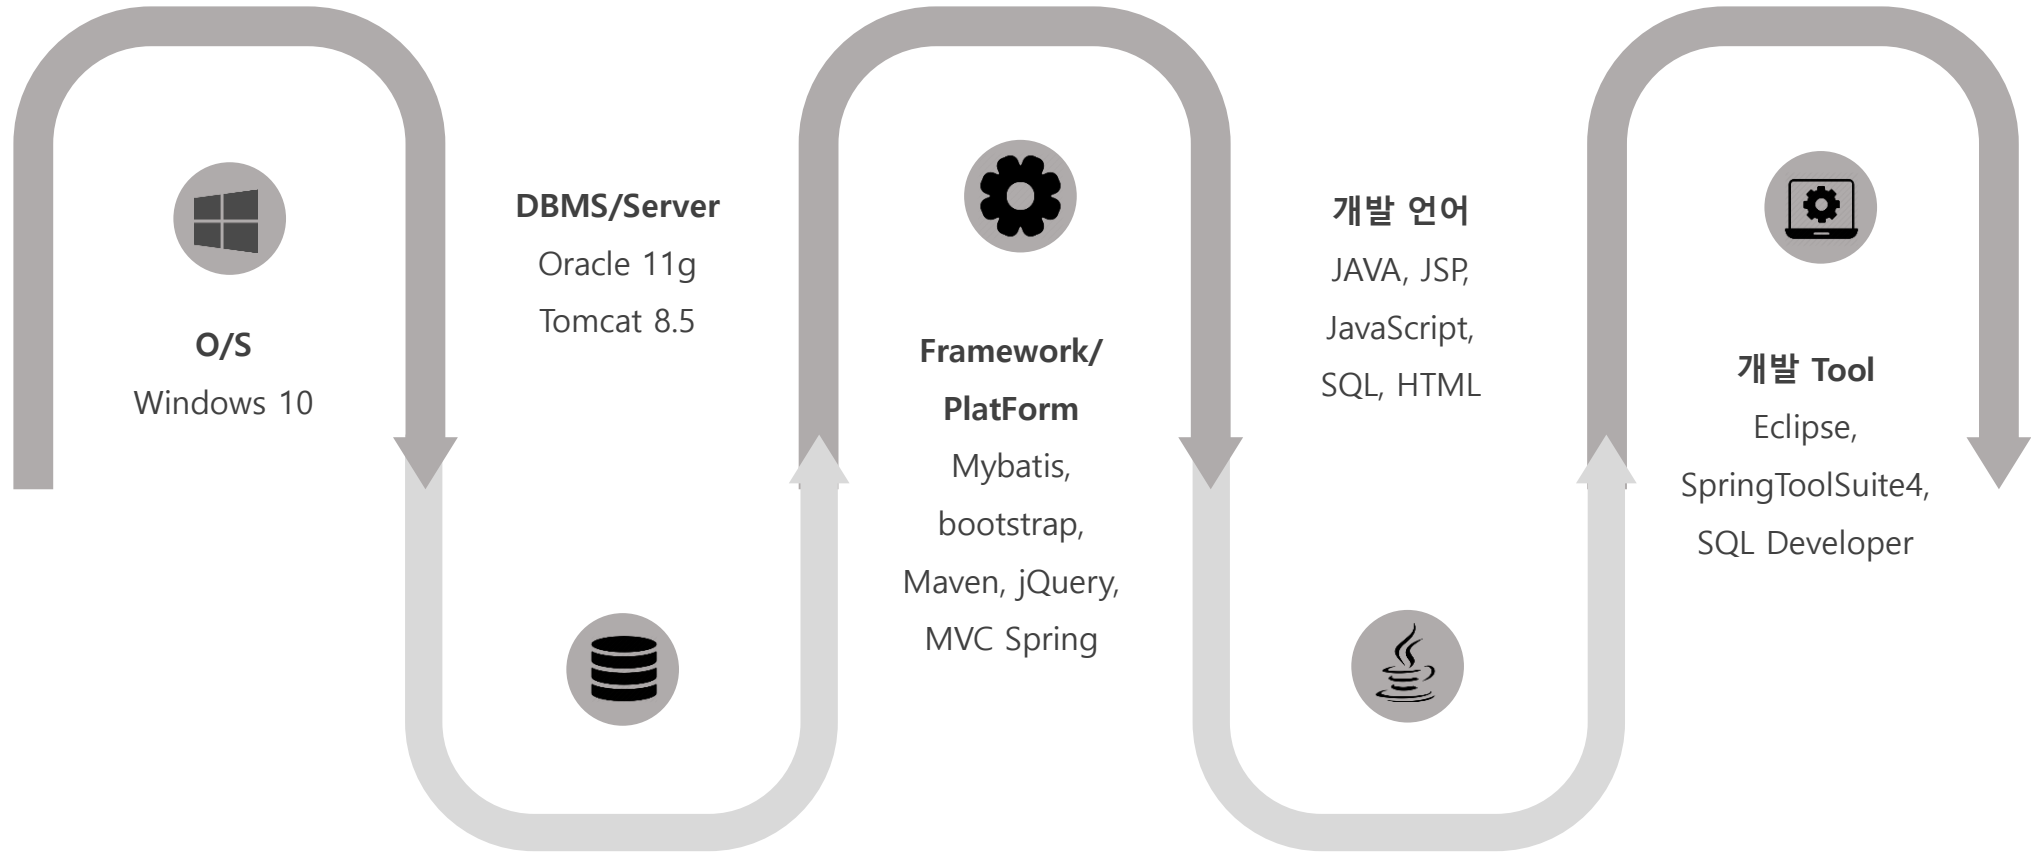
O/S
Windows 10

DBMS/Server
Oracle 11g
Tomcat 8.5

Framework/
PlatForm
Mybatis,
bootstrap,
Maven, jQuery,
MVC Spring

개발 언어
JAVA, JSP,
JavaScript,
SQL, HTML

개발 Tool
Eclipse,
SpringToolSuite4,
SQL Developer